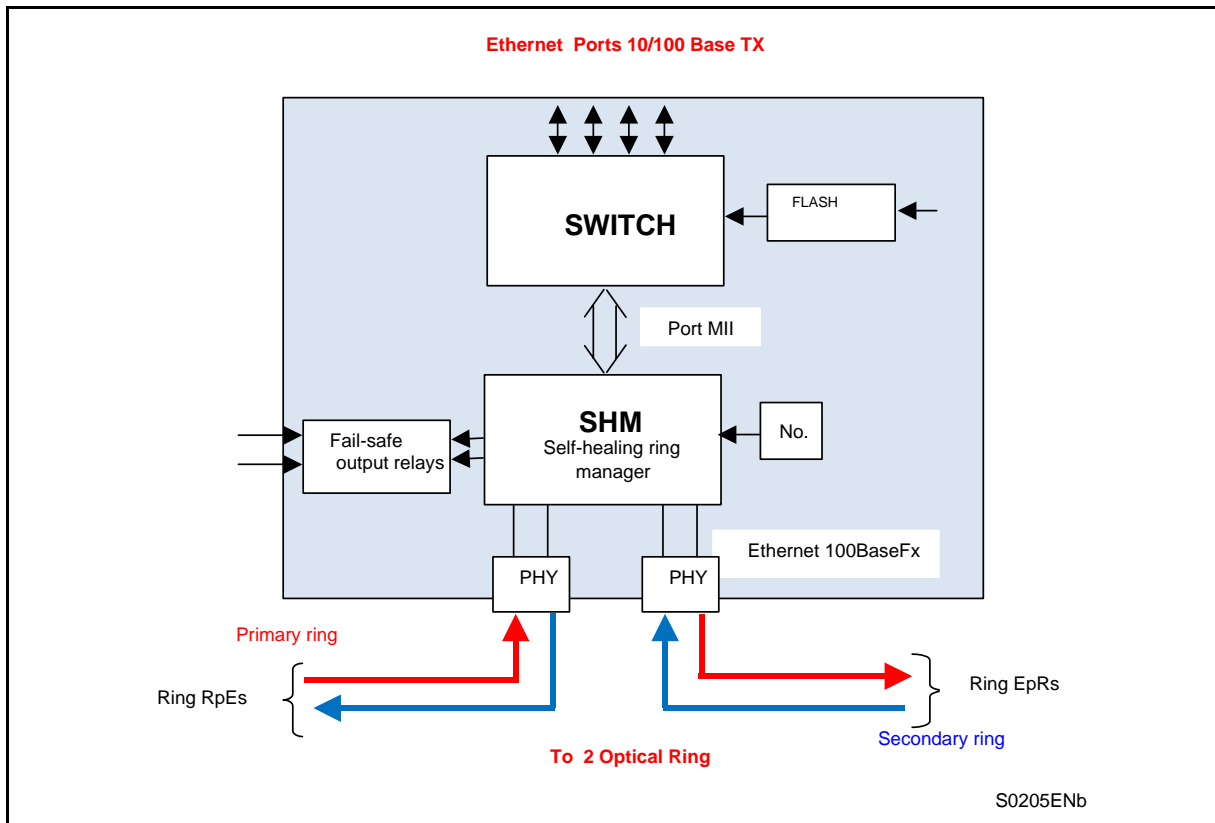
Ethernet Ports 10/100 Base TX

SWITCH

FLASH

Port MII

SHM
Self-healing ring manager

No.

Fail-safe output relays

Ethernet 100BaseFx

PHY

PHY

Primary ring

Ring RpEs

Ring EpRs

Secondary ring

To 2 Optical Ring

S0205ENb